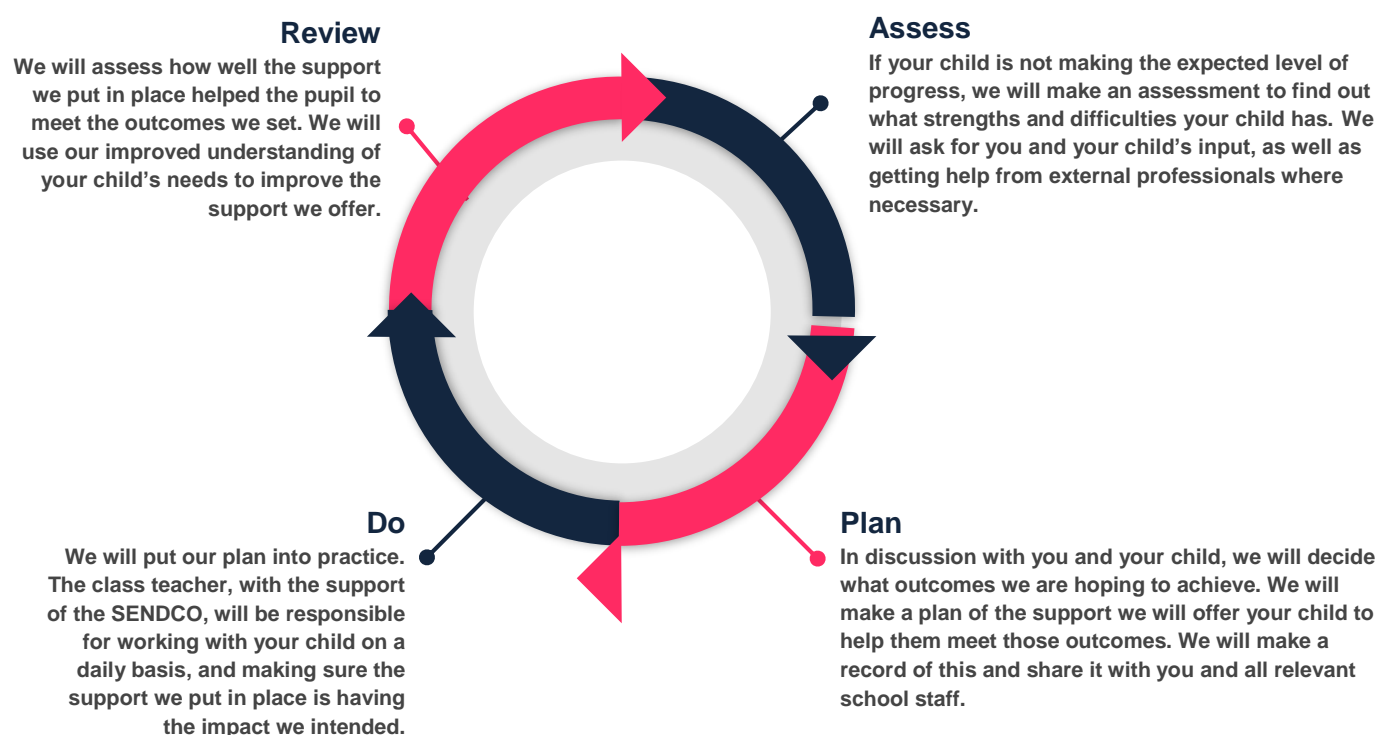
Review
We will assess how well the support we put in place helped the pupil to meet the outcomes we set. We will use our improved understanding of your child's needs to improve the support we offer.

Assess
If your child is not making the expected level of progress, we will make an assessment to find out what strengths and difficulties your child has. We will ask for you and your child's input, as well as getting help from external professionals where necessary.

Do
We will put our plan into practice. The class teacher, with the support of the SENDCO, will be responsible for working with your child on a daily basis, and making sure the support we put in place is having the impact we intended.

Plan
In discussion with you and your child, we will decide what outcomes we are hoping to achieve. We will make a plan of the support we will offer your child to help them meet those outcomes. We will make a record of this and share it with you and all relevant school staff.